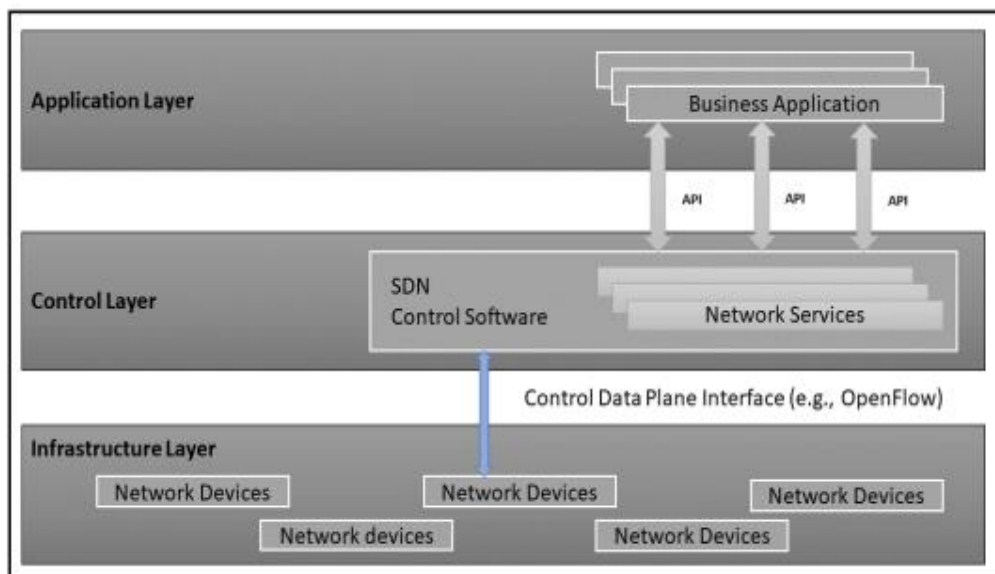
Application Layer

Business Application

API

API

API

Control Layer

SDN
Control Software

Network Services

Control Data Plane Interface (e.g., OpenFlow)

Infrastructure Layer

Network Devices

Network Devices

Network Devices

Network devices

Network Devices